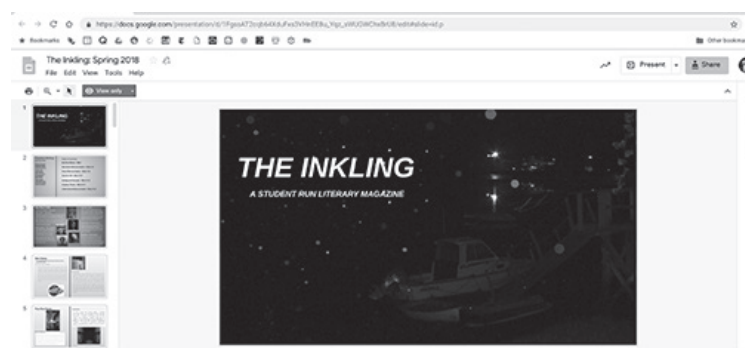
https://docs.google.com/presentation/d/1FgesAT2cqb64KtuFxs3VHnEEBu_Ygz_sWUOWChsBrU8/edit#slide=id.p

Bookmarks

Other bookmarks

The Inkling: Spring 2018

File Edit View Tools Help

Present

Share

View only

1

2

3

4

5

THE INKLING

THE INKLING

A STUDENT RUN LITERARY MAGAZINE